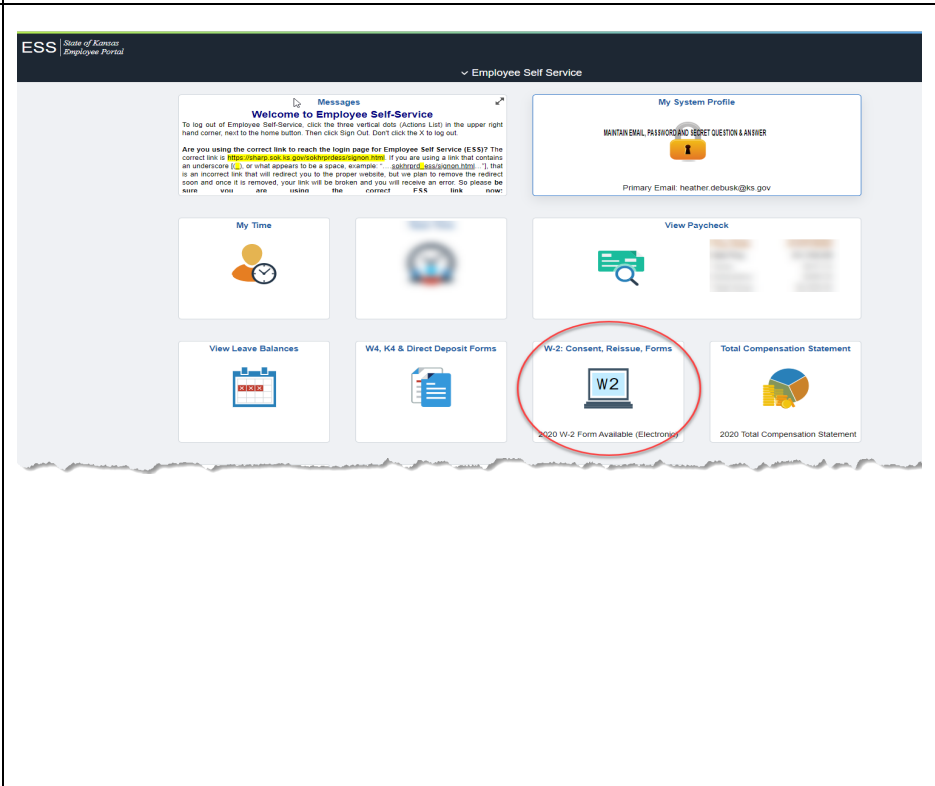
ESS State of Kansas Employee Portal

Employee Self Service

Messages

Welcome to Employee Self-Service

To log out of Employee Self-Service, click the three vertical dots (Actions List) in the upper right hand corner, next to the home button. Then click Sign Out. Don't click the X to log out.

Are you using the correct link to reach the login page for Employee Self Service (ESS)? The correct link is https://sharp.sok.ks.gov/sokhrprdess/signon.html. If you are using a link that contains an underscore (_), or what appears to be a space, example: "...sokhrprd_ess/signon.html...", that is an incorrect link that will redirect you to the proper website, but we plan to remove the redirect soon and once it is removed, your link will be broken and you will receive an error. So please be sure you are using the correct ESS link now:

My System Profile

MAINTAIN EMAIL, PASSWORD AND SECRET QUESTION & ANSWER

Primary Email: heather.debusk@ks.gov

My Time

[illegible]

View Paycheck

View Leave Balances

W4, K4 & Direct Deposit Forms

W-2: Consent, Reissue, Forms

W2

2020 W-2 Form Available (Electronic)

Total Compensation Statement

2020 Total Compensation Statement